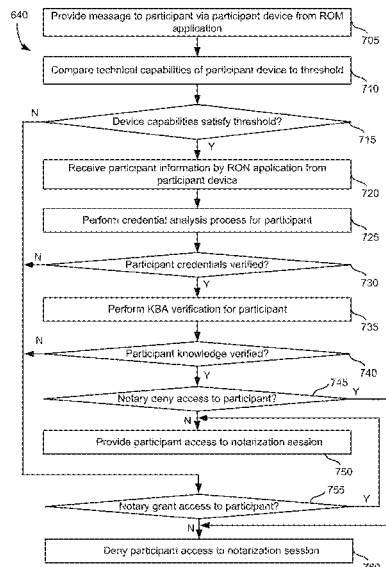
640

Provide message to participant via participant device from ROM application

705

Compare technical capabilities of participant device to threshold

710

N

Device capabilities satisfy threshold?

715

Y

Receive participant information by RON application from participant device

720

Perform credential analysis process for participant

725

N

Participant credentials verified?

730

Y

Perform KBA verification for participant

735

N

Participant knowledge verified?

740

Y

745

Notary deny access to participant?

Y

N

Provide participant access to notarization session

750

755

Notary grant access to participant?

Y

N

Deny participant access to notarization session

760